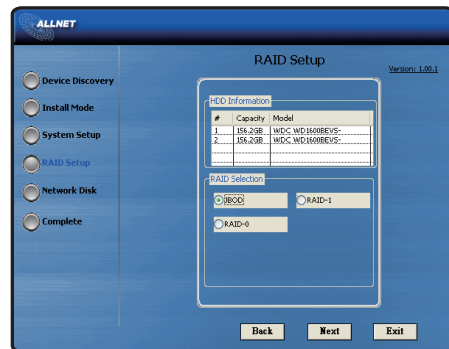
ALLNET

Device Discovery

Install Mode

System Setup

RAID Setup

Network Disk

Complete

RAID Setup

Version: 1.00.1

HDD Information

| # | Capacity | Model |
|---|---|---|
| 1 | 156.2GB | WDC WD1600BEVS- |
| 2 | 156.2GB | WDC WD1600BEVS- |

RAID Selection

JBOD

RAID-1

RAID-0

Back

Next

Exit